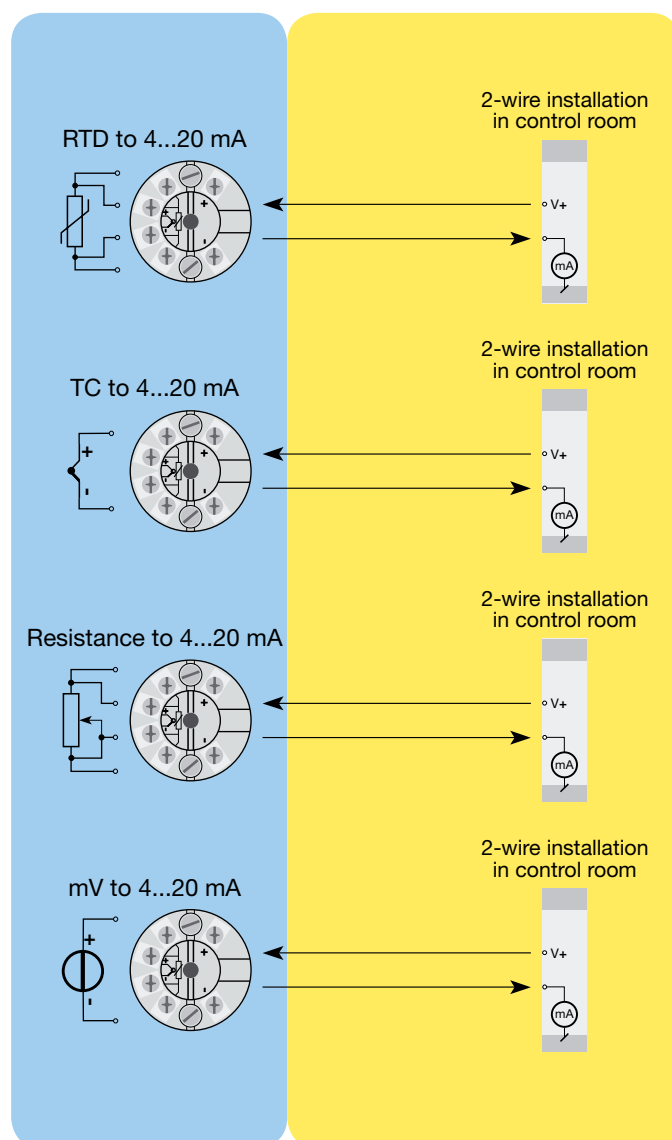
2-wire installation in control room

RTD to 4...20 mA

+

-

V+

mA

2-wire installation in control room

TC to 4...20 mA

+

-

+

-

V+

mA

2-wire installation in control room

Resistance to 4...20 mA

+

-

V+

mA

2-wire installation in control room

mV to 4...20 mA

+

-

+

-

V+

mA